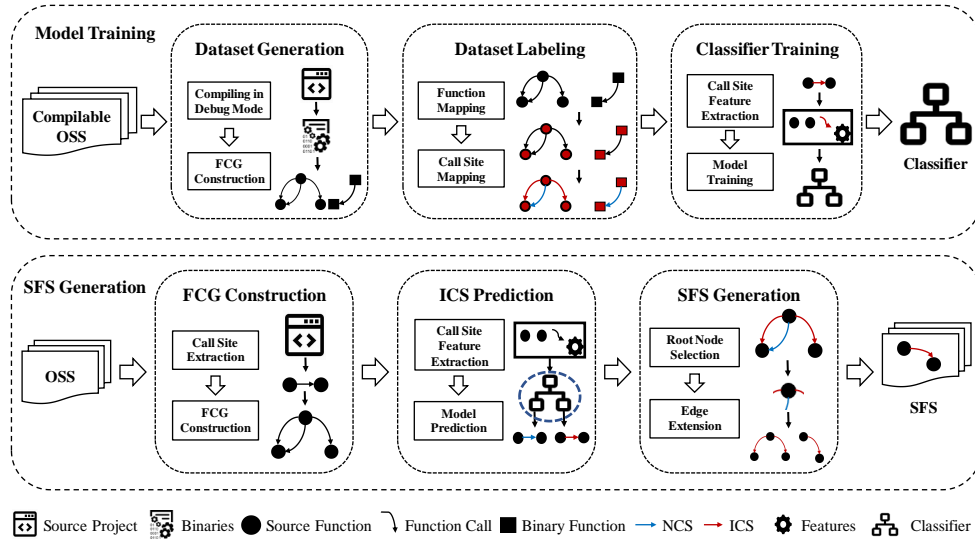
Model Training

Compilable OSS

Dataset Generation

Compiling in Debug Mode

FCG Construction

Dataset Labeling

Function Mapping

Call Site Mapping

Classifier Training

Call Site Feature Extraction

Model Training

Classifier

SFS Generation

OSS

FCG Construction

Call Site Extraction

FCG Construction

ICS Prediction

Call Site Feature Extraction

Model Prediction

SFS Generation

Root Node Selection

Edge Extension

SFS

Source Project Binaries Source Function Function Call Binary Function NCS ICS Features Classifier